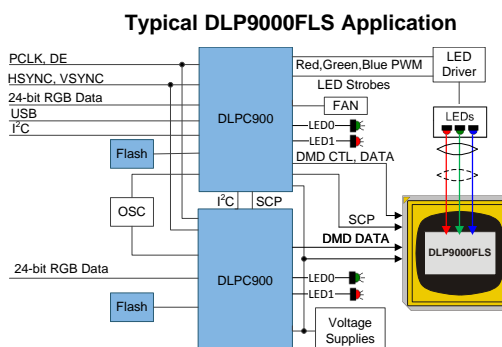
Typical DLP9000FLS Application

PCLK, DE
HSYNC, VSYNC
24-bit RGB Data
USB
$I^2C$

Flash

DLPC900

Red,Green,Blue PWM
LED Strobes
LED Driver
FAN
LED0
LED1
LEDs
DMD CTL, DATA

OSC

$I^2C$
SCP

SCP
DMD DATA

DLP9000FLS

24-bit RGB Data

DLPC900

LED0
LED1

Flash

Voltage Supplies